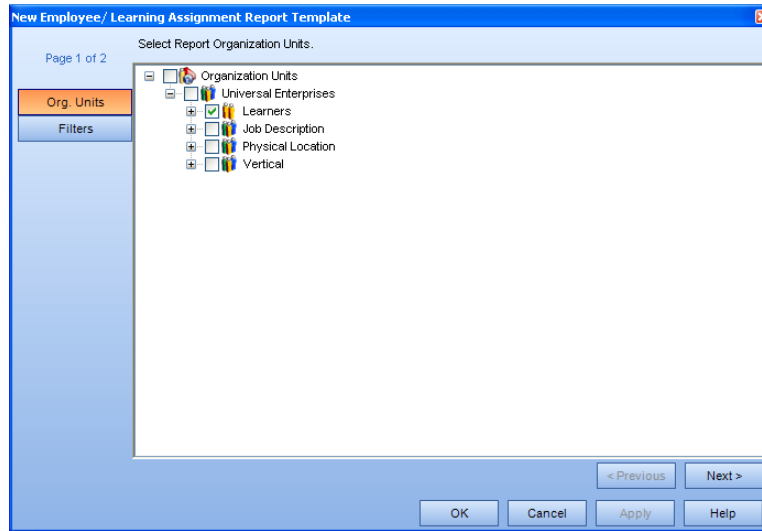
New Employee/ Learning Assignment Report Template

Page 1 of 2

Org. Units

Filters

Select Report Organization Units.

Organization Units
Universal Enterprises
Learners
Job Description
Physical Location
Vertical

< Previous
Next >

OK
Cancel
Apply
Help